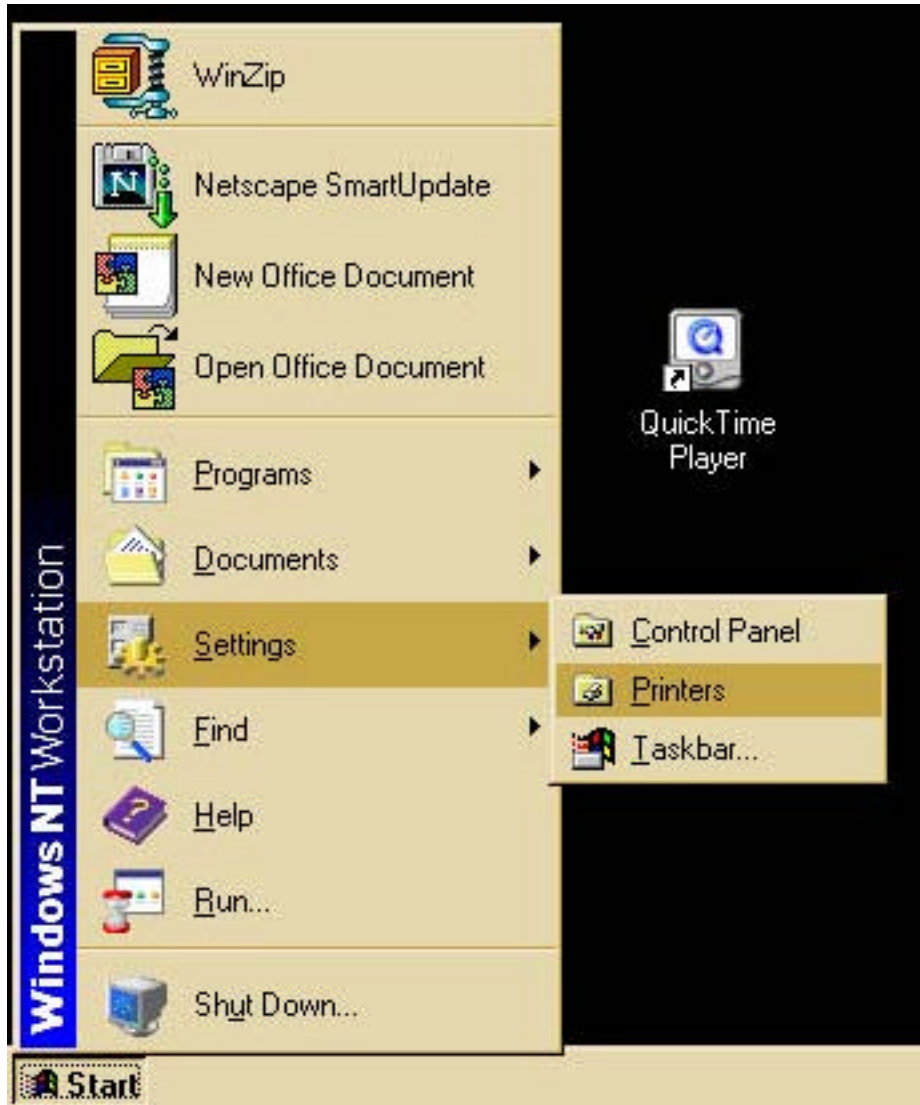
WinZip

Netscape SmartUpdate

New Office Document

Open Office Document

Programs

Documents

Settings

Find

Help

Run...

Shut Down...

Windows NT Workstation

Control Panel

Printers

Taskbar...

QuickTime Player

Start